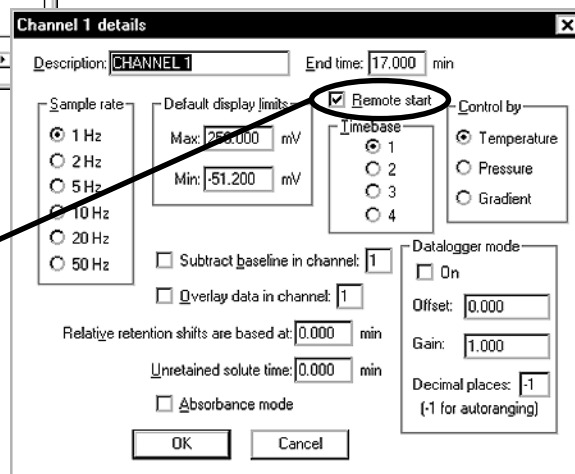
Channel 1 details

Description: CHANNEL 1

End time: 17.000 min

Sample rate
1 Hz
2 Hz
5 Hz
10 Hz
20 Hz
50 Hz

Default display limits
Max: 250.000 mV
Min: -51.200 mV

Remote start

Timebase
1
2
3
4

Control by
Temperature
Pressure
Gradient

Subtract baseline in channel: 1

Overlay data in channel: 1

Relative retention shifts are based at: 0.000 min

Unretained solute time: 0.000 min

Absorbance mode

Datalogger mode
On
Offset: 0.000
Gain: 1.000
Decimal places: -1
(-1 for autoranging)

OK

Cancel